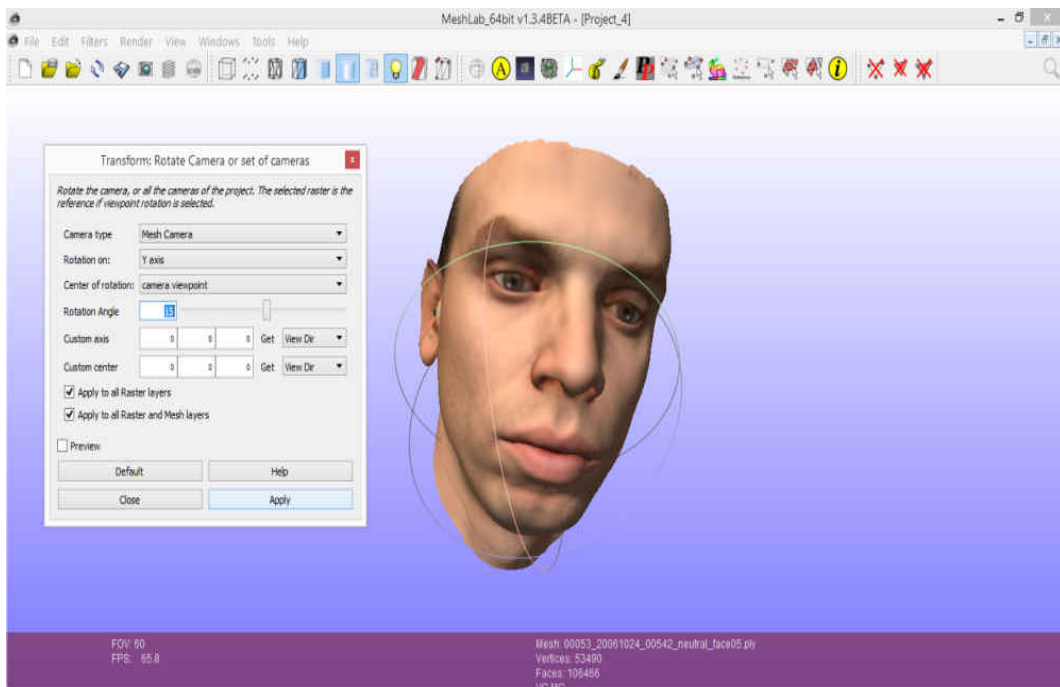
MeshLab_64bit v1.3.4BETA - [Project_4]

File Edit Filters Render View Windows Tools Help

Transform: Rotate Camera or set of cameras

Rotate the camera, or all the cameras of the project. The selected raster is the reference if viewpoint rotation is selected.

Camera type Mesh Camera

Rotation on: Y axis

Center of rotation: camera viewpoint

Rotation Angle 15

Custom axis 0 0 0 Get View Dir

Custom center 0 0 0 Get View Dir

Apply to all Raster layers

Apply to all Raster and Mesh layers

Preview

Default

Help

Close

Apply

FOV: 60
FPS: 65.8

Mesh: 00053_20061024_00542_neutral_face05.ply
Vertices: 53490
Faces: 106466
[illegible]